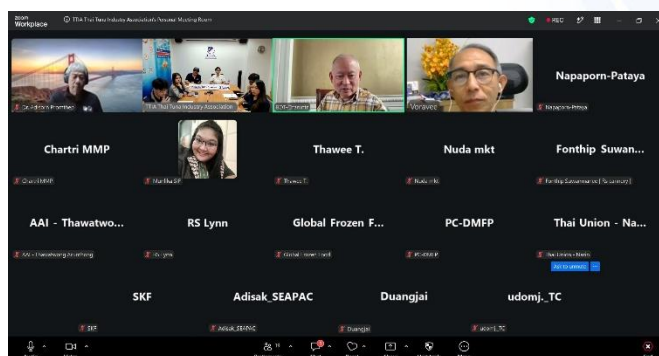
zoom Workplace

TTIA Thai Tuna Industry Association's Personal Meeting Room

REC

Dr. Adisorn Promthep

TTIA Thai Tuna Industry Association

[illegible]

Voravee

Napaporn-Pataya

Napaporn-Pataya

Chartri MMP

Chartri MMP

Ma Nha SP

Thawee T.

Thawee T.

Nuda mkt

Nuda mkt

Fonthip Suwan...

Fonthip Suwannarat (Tu Century)

AAI - Thawatwo...

AAI - Thawatwong Ariyathong

RS Lynn

RS Lynn

Global Frozen F...

Global Frozen Food

PC-DMFP

PC-DMFP

Thai Union - Na...

Thai Union - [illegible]

Ask to unmute

SKF

SKF

Adisak_SEAPAC

Adisak_SEAPAC

Duangjai

Duangjai

udomj._TC

udomj._TC